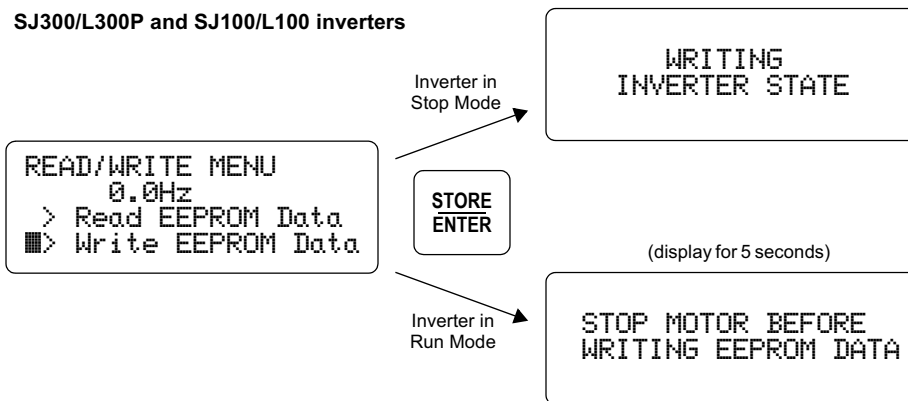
SJ300/L300P and SJ100/L100 inverters

READ/WRITE MENU
0.0Hz
> Read EEPROM Data
■> Write EEPROM Data

STORE
ENTER

Inverter in Stop Mode

WRITING
INVERTER STATE

(display for 5 seconds)

Inverter in Run Mode

STOP MOTOR BEFORE
WRITING EEPROM DATA